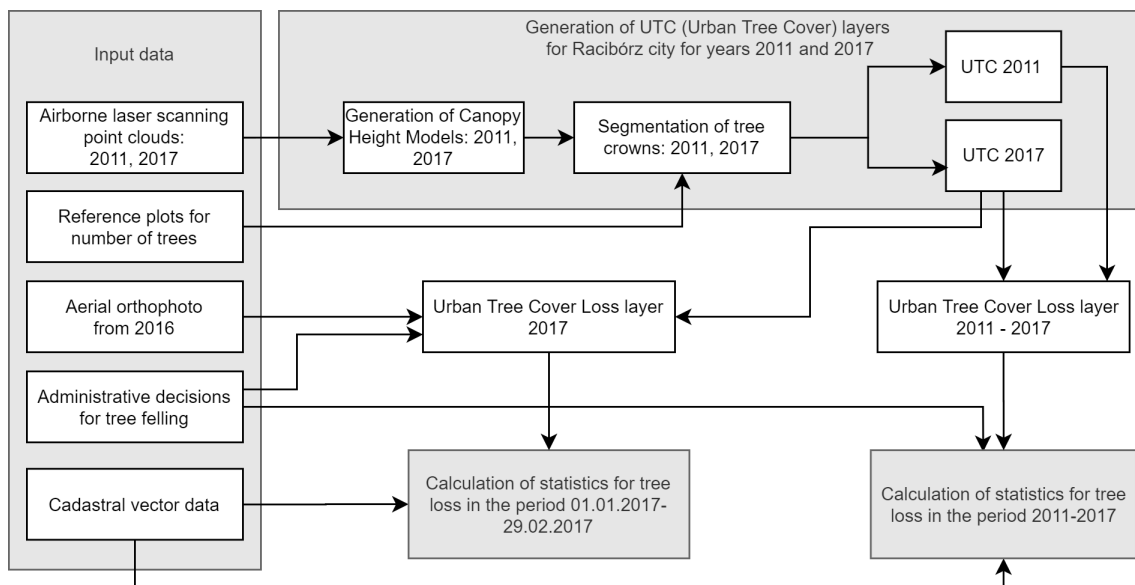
Input data

Airborne laser scanning point clouds: 2011, 2017

Reference plots for number of trees

Aerial orthophoto from 2016

Administrative decisions for tree felling

Cadastral vector data

Generation of UTC (Urban Tree Cover) layers for Racibórz city for years 2011 and 2017

Generation of Canopy Height Models: 2011, 2017

Segmentation of tree crowns: 2011, 2017

UTC 2011

UTC 2017

Urban Tree Cover Loss layer 2017

Urban Tree Cover Loss layer 2011 - 2017

Calculation of statistics for tree loss in the period 01.01.2017-29.02.2017

Calculation of statistics for tree loss in the period 2011-2017